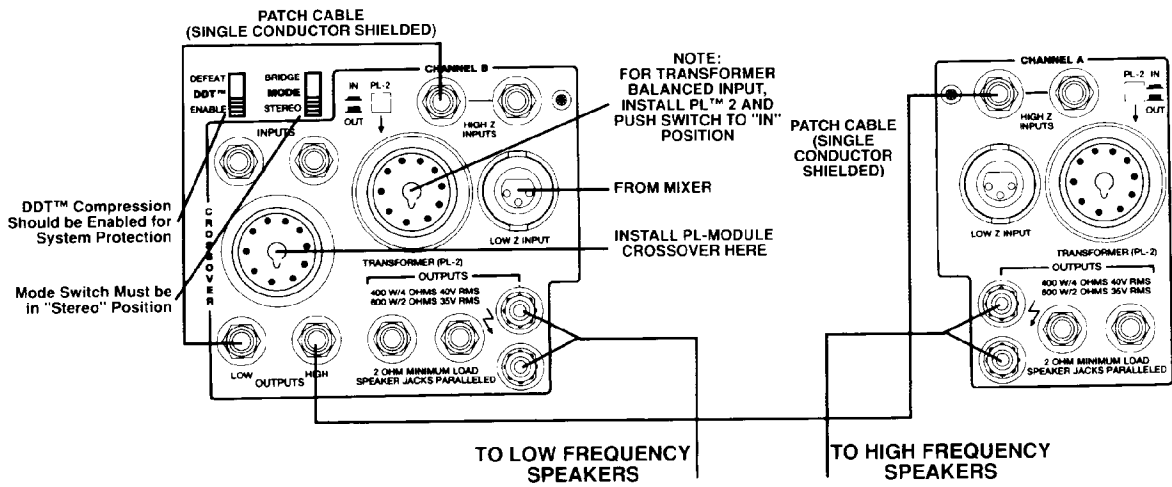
PATCH CABLE
(SINGLE CONDUCTOR SHIELDED)

DEFEAT
DDT™
ENABLE

BRIDGE
MODE
STEREO

CHANNEL B

IN
OUT
PL-2

HIGH Z INPUTS

INPUTS

CROSSOVER

TRANSFORMER (PL-2)

LOW Z INPUT

OUTPUTS
400 W/4 OHMS 40V RMS
800 W/2 OHMS 35V RMS

LOW OUTPUTS HIGH

2 OHM MINIMUM LOAD
SPEAKER JACKS PARALLELED

NOTE:
FOR TRANSFORMER BALANCED INPUT, INSTALL PL™ 2 AND PUSH SWITCH TO "IN" POSITION

FROM MIXER

INSTALL PL-MODULE CROSSOVER HERE

DDT™ Compression Should be Enabled for System Protection

Mode Switch Must be in "Stereo" Position

PATCH CABLE
(SINGLE CONDUCTOR SHIELDED)

CHANNEL A

PL-2 IN
OUT

HIGH Z INPUTS

LOW Z INPUT

TRANSFORMER (PL-2)

OUTPUTS
400 W/4 OHMS 40V RMS
800 W/2 OHMS 35V RMS

2 OHM MINIMUM LOAD
SPEAKER JACKS PARALLELED

TO LOW FREQUENCY SPEAKERS

TO HIGH FREQUENCY SPEAKERS